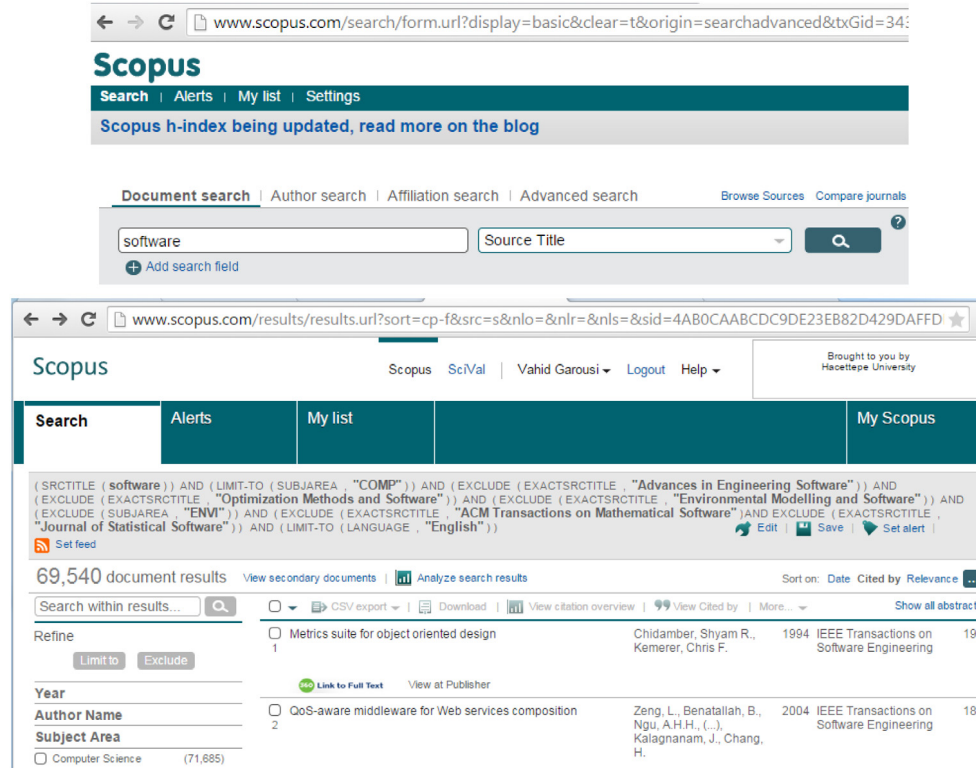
www.scopus.com/search/form.url?display=basic&clear=t&origin=searchadvanced&txGid=343

Scopus

Search | Alerts | My list | Settings

Scopus h-index being updated, read more on the blog

Document search | Author search | Affiliation search | Advanced search

Browse Sources Compare journals

software

Source Title

Add search field

www.scopus.com/results/results.url?sort=cp-f&src=s&nlo=&nlr=&nls=&sid=4AB0CAABCDC9DE23EB82D429DAFFD

Scopus

Scopus SciVal | Vahid Garousi Logout Help

Brought to you by Hacettepe University

Search Alerts My list My Scopus

( SRCTITLE ( software ) ) AND ( LIMIT-TO ( SUBJAREA , "COMP" ) ) AND ( EXCLUDE ( EXACTSRCTITLE , "Advances in Engineering Software" ) ) AND ( EXCLUDE ( EXACTSRCTITLE , "Optimization Methods and Software" ) ) AND ( EXCLUDE ( EXACTSRCTITLE , "Environmental Modelling and Software" ) ) AND ( EXCLUDE ( SUBJAREA , "ENVI" ) ) AND ( EXCLUDE ( EXACTSRCTITLE , "ACM Transactions on Mathematical Software" )AND EXCLUDE ( EXACTSRCTITLE , "Journal of Statistical Software" ) ) AND ( LIMIT-TO ( LANGUAGE , "English" ) )

Edit | Save | Set alert |

Set feed

69,540 document results View secondary documents | Analyze search results

Sort on: Date Cited by Relevance

Search within results...

CSV export | Download | View citation overview | View Cited by | More... Show all abstract

Refine

Limit to Exclude

Year

Author Name

Subject Area

Computer Science (71,685)

1 Metrics suite for object oriented design | Chidamber, Shyam R., Kemerer, Chris F. | 1994 | IEEE Transactions on Software Engineering | 19

Link to Full Text View at Publisher

2 QoS-aware middleware for Web services composition | Zeng, L., Benatallah, B., Ngu, A.H.H., (...), Kalagnanam, J., Chang, H. | 2004 | IEEE Transactions on Software Engineering | 18